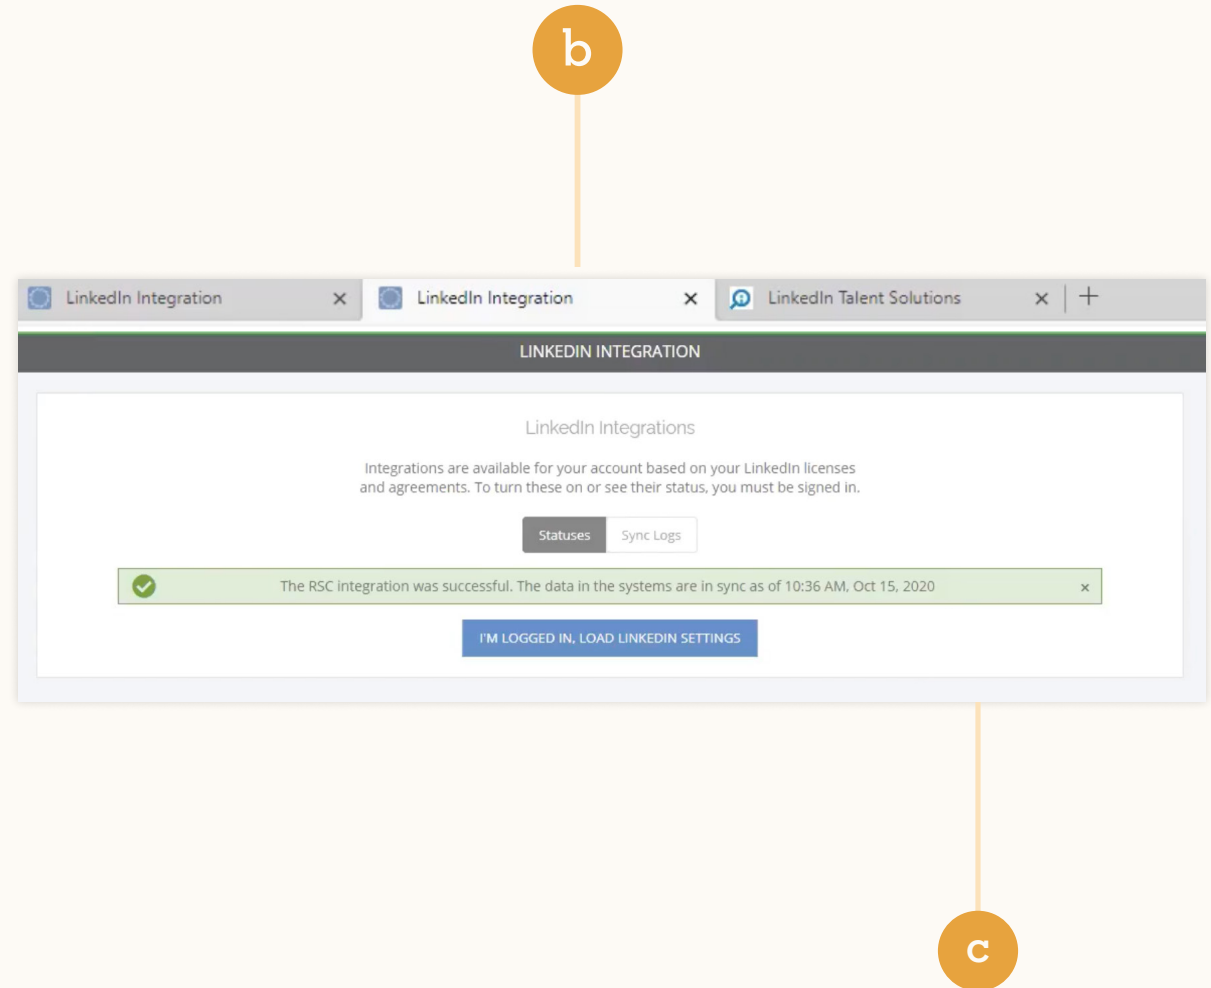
b

LinkedIn Integration ×
LinkedIn Integration ×
LinkedIn Talent Solutions × +

LINKEDIN INTEGRATION

LinkedIn Integrations

Integrations are available for your account based on your LinkedIn licenses and agreements. To turn these on or see their status, you must be signed in.

Statuses | Sync Logs

The RSC integration was successful. The data in the systems are in sync as of 10:36 AM, Oct 15, 2020 ×

I'M LOGGED IN, LOAD LINKEDIN SETTINGS

c